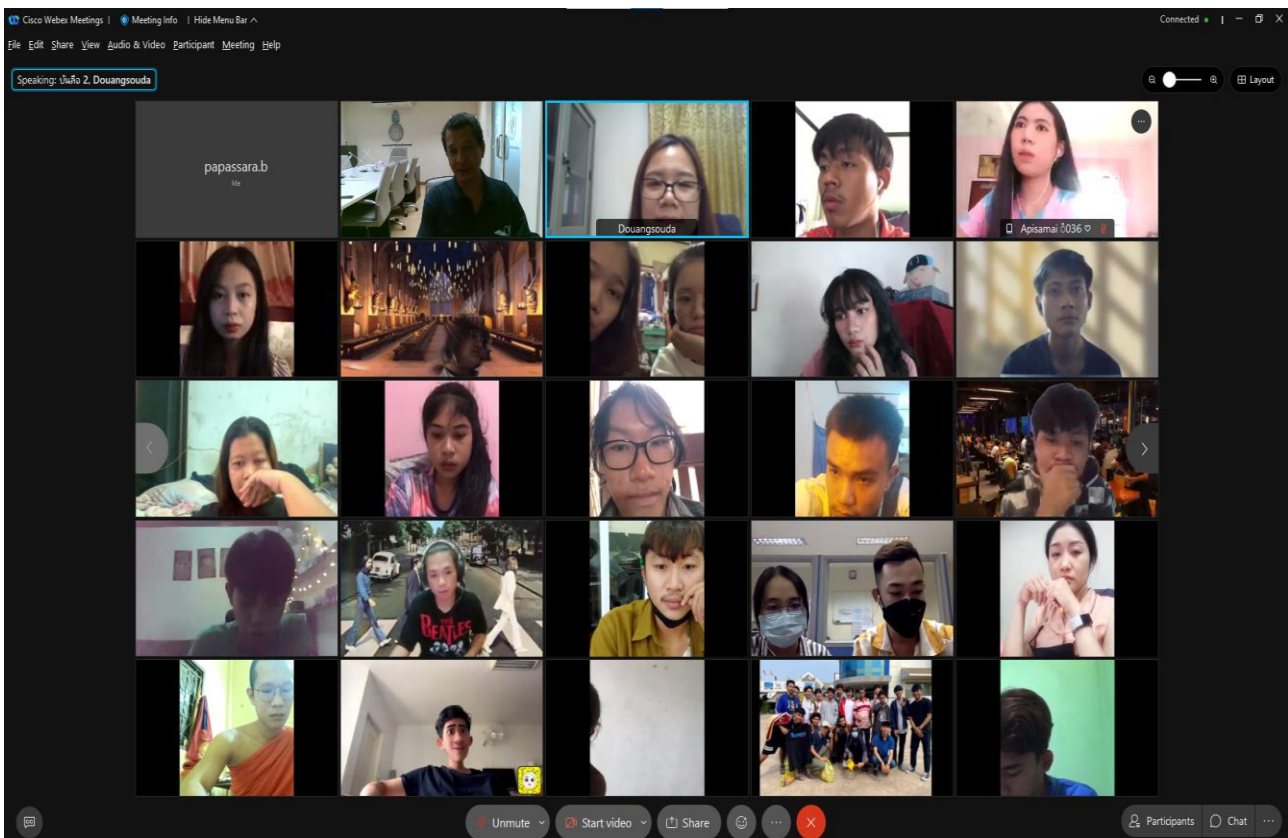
Cisco Webex Meetings | Meeting Info | Hide Menu Bar ^
Connected •

File Edit Share View Audio & Video Participant Meeting Help

Speaking: บันลือ 2. Douangsouda

Layout

papassara.b
Me

Douangsouda

Apisamai ปี036

BEATLES

Unmute
Start video
Share
Participants
Chat